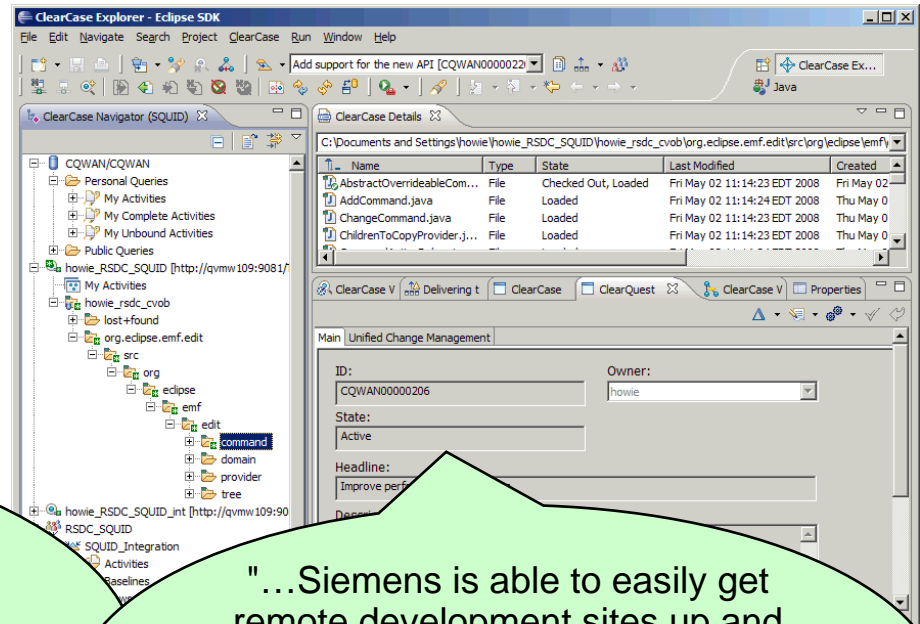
ClearCase Explorer - Eclipse SDK

File Edit Navigate Search Project ClearCase Run Window Help

Add support for the new API [CQWAN0000022

ClearCase Ex...

Java

ClearCase Navigator (SQUID)

CQWAN/CQWAN
Personal Queries
My Activities
My Complete Activities
My Unbound Activities
Public Queries
howie_RSDC_SQUID [http://qvmw109:9081/
My Activities
howie_rsdc_cvob
lost+found
org.eclipse.emf.edit
src
org
eclipse
emf
edit
command
domain
provider
tree
howie_RSDC_SQUID_int [http://qvmw109:90
RSDC_SQUID
SQUID_Integration
Activities
Baselines

ClearCase Details

C:\Documents and Settings\howie\howie_RSDC_SQUID\howie_rsdc_cvob\org.eclipse.emf.edit\src\org\eclipse\emf\

| Name | Type | State | Last Modified | Created |
|---|---|---|---|---|
| AbstractOverrideableCom... | File | Checked Out, Loaded | Fri May 02 11:14:23 EDT 2008 | Fri May 02 |
| AddCommand.java | File | Loaded | Fri May 02 11:14:24 EDT 2008 | Thu May 0 |
| ChangeCommand.java | File | Loaded | Fri May 02 11:14:23 EDT 2008 | Thu May 0 |
| ChildrenToCopyProvider.j... | File | Loaded | Fri May 02 11:14:23 EDT 2008 | Thu May 0 |

ClearCase V | Delivering t | ClearCase | ClearQuest | ClearCase V | Properties

Main | Unified Change Management

ID:
CQWAN00000206
Owner:
howie
State:
Active
Headline:
Improve perf

"…Siemens is able to easily get remote development sites up and